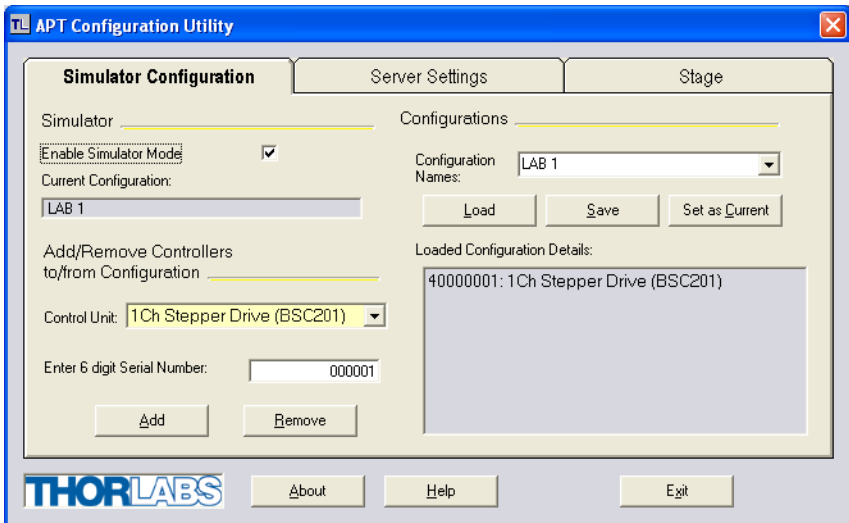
TL APT Configuration Utility

Simulator Configuration | Server Settings | Stage

Simulator

Enable Simulator Mode ☑

Current Configuration:

LAB 1

Add/Remove Controllers to/from Configuration

Control Unit: 1Ch Stepper Drive (BSC201)

Enter 6 digit Serial Number: 000001

Add

Remove

Configurations

Configuration Names: LAB 1

Load

Save

Set as Current

Loaded Configuration Details:

40000001: 1Ch Stepper Drive (BSC201)

THORLABS

About

Help

Exit